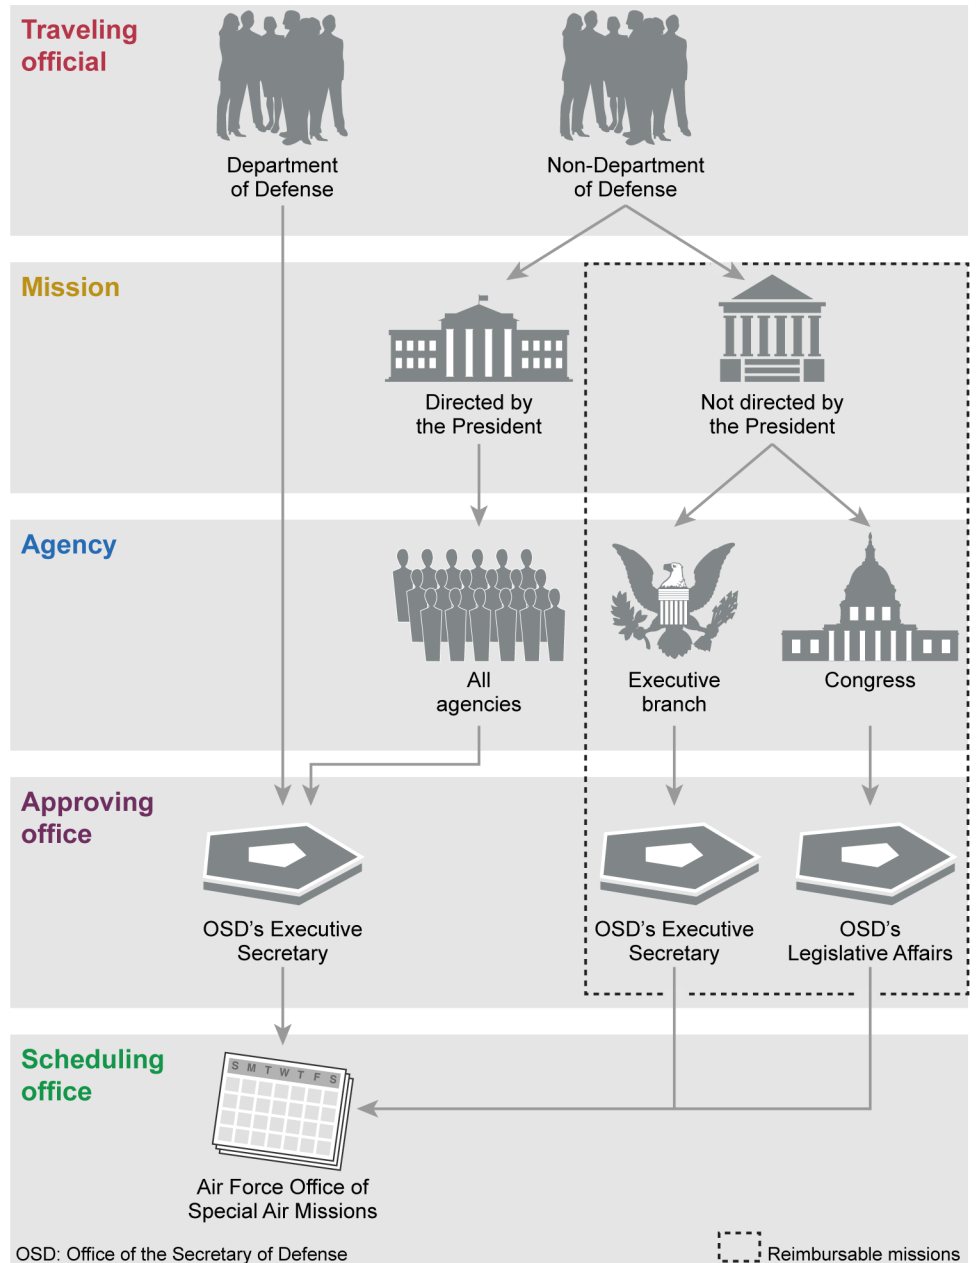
Traveling official

Department of Defense

Non-Department of Defense

Mission

Directed by the President

Not directed by the President

Agency

All agencies

Executive branch

Congress

Approving office

OSD’s Executive Secretary

OSD’s Executive Secretary

OSD’s Legislative Affairs

Scheduling office

S M T W T F S

Air Force Office of Special Air Missions

OSD: Office of the Secretary of Defense

Reimbursable missions